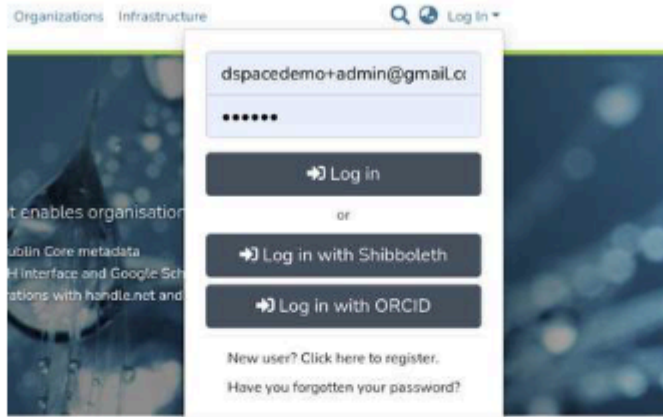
Organizations Infrastructure

Log In

dspacedemo+admin@gmail.c

••••••

Log in

or

Log in with Shibboleth

Log in with ORCID

New user? Click here to register.

Have you forgotten your password?

t enables organisation

ublin Core metadata

H interface and Google Sch

ations with handle.net and